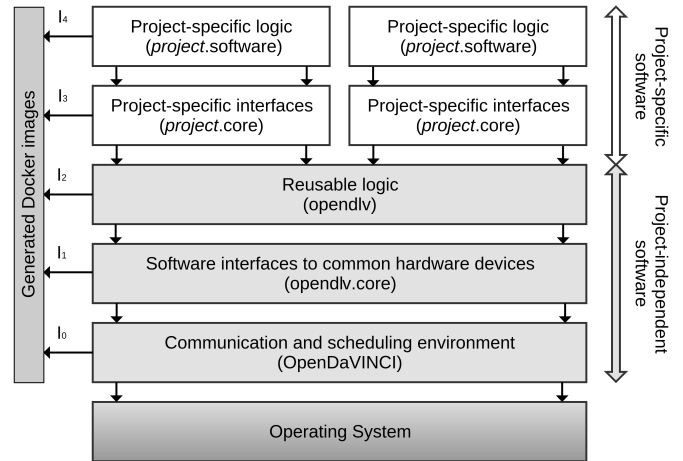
Generated Docker images

$I_4$

Project-specific logic (*project*.software)

Project-specific logic (*project*.software)

$I_3$

Project-specific interfaces (*project*.core)

Project-specific interfaces (*project*.core)

$I_2$

Reusable logic (opendlv)

$I_1$

Software interfaces to common hardware devices (opendlv.core)

$I_0$

Communication and scheduling environment (OpenDaVINCI)

Operating System

Project-specific software

Project-independent software